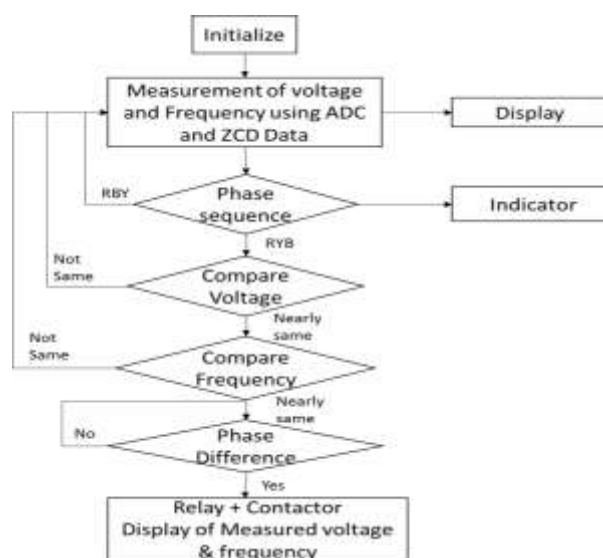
Initialize

Measurement of voltage and Frequency using ADC and ZCD Data

Display

RBY

Phase sequence

Indicator

RYB

Not Same

Compare Voltage

Nearly same

Not Same

Compare Frequency

Nearly same

No

Phase Difference

Yes

Relay + Contactor
Display of Measured voltage & frequency